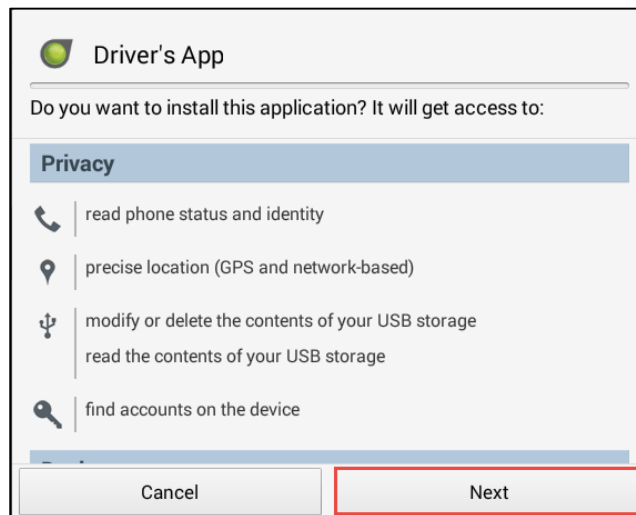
Driver's App

Do you want to install this application? It will get access to:

Privacy

read phone status and identity

precise location (GPS and network-based)

modify or delete the contents of your USB storage
read the contents of your USB storage

find accounts on the device

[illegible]

Cancel

Next